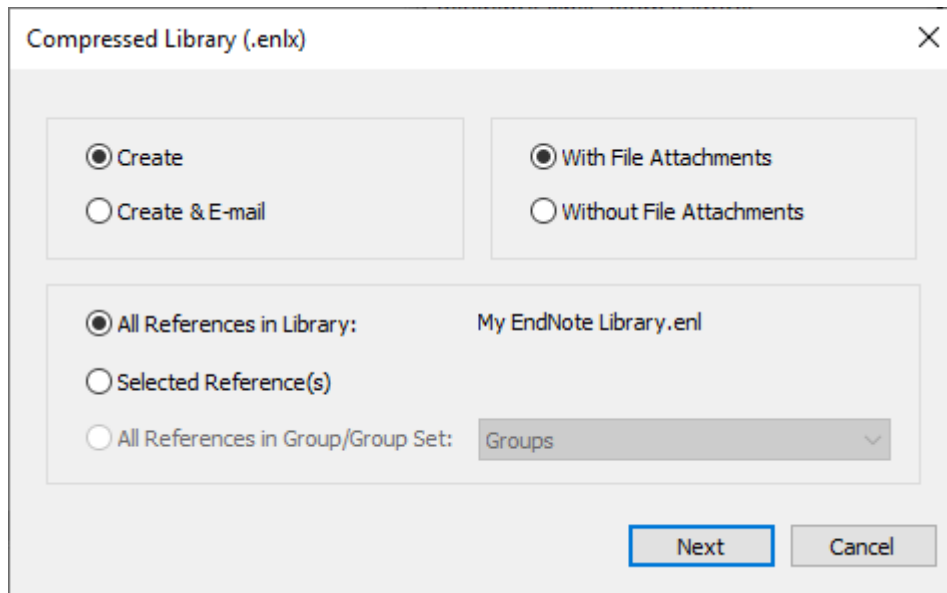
Compressed Library (.enlx)

Create
Create & E-mail

With File Attachments
Without File Attachments

All References in Library: My EndNote Library.enl
Selected Reference(s)
All References in Group/Group Set: Groups

Next Cancel